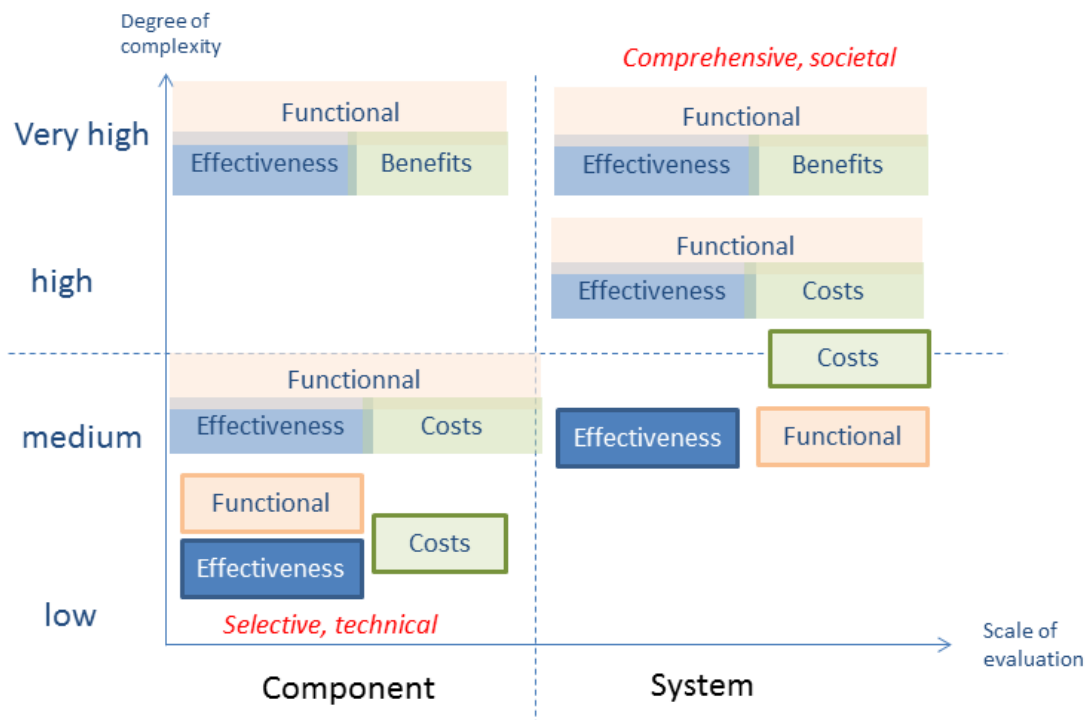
Degree of complexity

Comprehensive, societal

Very high

Functional

Effectiveness Benefits

Functional

Effectiveness Benefits

high

Functional

Effectiveness Costs

Costs

medium

Functionnal

Effectiveness Costs

Effectiveness

Functional

Functional

Costs

Effectiveness

low

Selective, technical

Scale of evaluation

Component

System